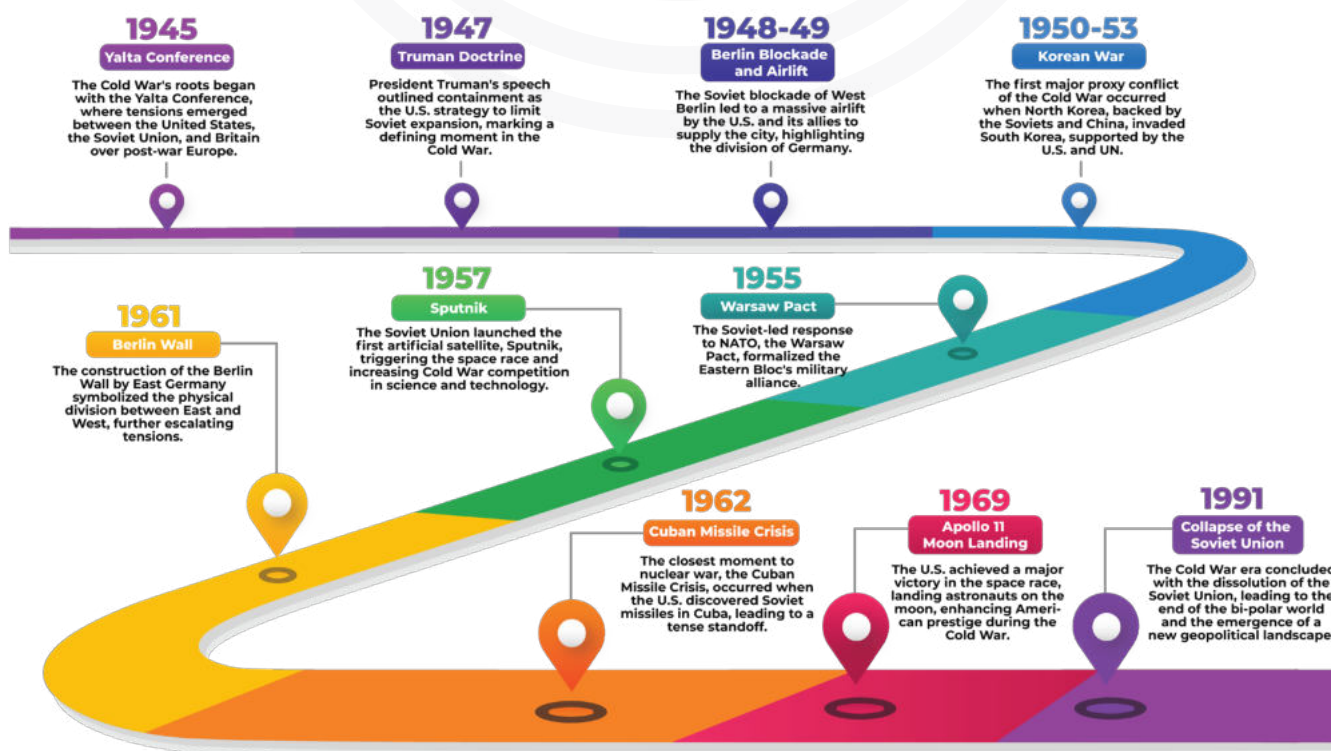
1945
Yalta Conference
The Cold War's roots began with the Yalta Conference, where tensions emerged between the United States, the Soviet Union, and Britain over post-war Europe.

1947
Truman Doctrine
President Truman's speech outlined containment as the U.S. strategy to limit Soviet expansion, marking a defining moment in the Cold War.

1948-49
Berlin Blockade and Airlift
The Soviet blockade of West Berlin led to a massive airlift by the U.S. and its allies to supply the city, highlighting the division of Germany.

1950-53
Korean War
The first major proxy conflict of the Cold War occurred when North Korea, backed by the Soviets and China, invaded South Korea, supported by the U.S. and UN.

1961
Berlin Wall
The construction of the Berlin Wall by East Germany symbolized the physical division between East and West, further escalating tensions.

1957
Sputnik
The Soviet Union launched the first artificial satellite, Sputnik, triggering the space race and increasing Cold War competition in science and technology.

1955
Warsaw Pact
The Soviet-led response to NATO, the Warsaw Pact, formalized the Eastern Bloc's military alliance.

1962
Cuban Missile Crisis
The closest moment to nuclear war, the Cuban Missile Crisis, occurred when the U.S. discovered Soviet missiles in Cuba, leading to a tense standoff.

1969
Apollo 11 Moon Landing
The U.S. achieved a major victory in the space race, landing astronauts on the moon, enhancing American prestige during the Cold War.

1991
Collapse of the Soviet Union
The Cold War era concluded with the dissolution of the Soviet Union, leading to the end of the bi-polar world and the emergence of a new geopolitical landscape